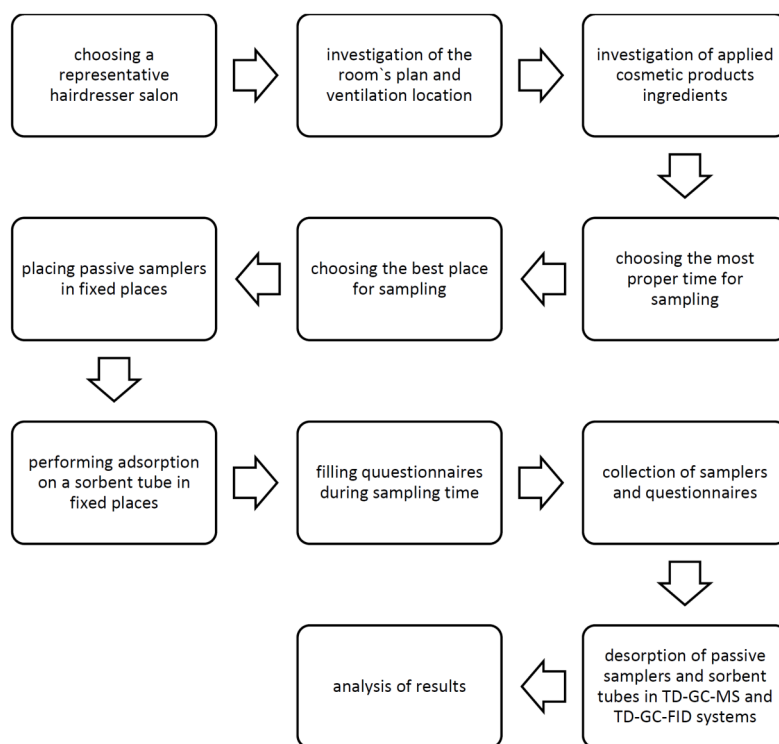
choosing a representative hairdresser salon

investigation of the room`s plan and ventilation location

investigation of applied cosmetic products ingredients

choosing the most proper time for sampling

choosing the best place for sampling

placing passive samplers in fixed places

performing adsorption on a sorbent tube in fixed places

filling quuestionnaires during sampling time

collection of samplers and questionnaires

desorption of passive samplers and sorbent tubes in TD-GC-MS and TD-GC-FID systems

analysis of results